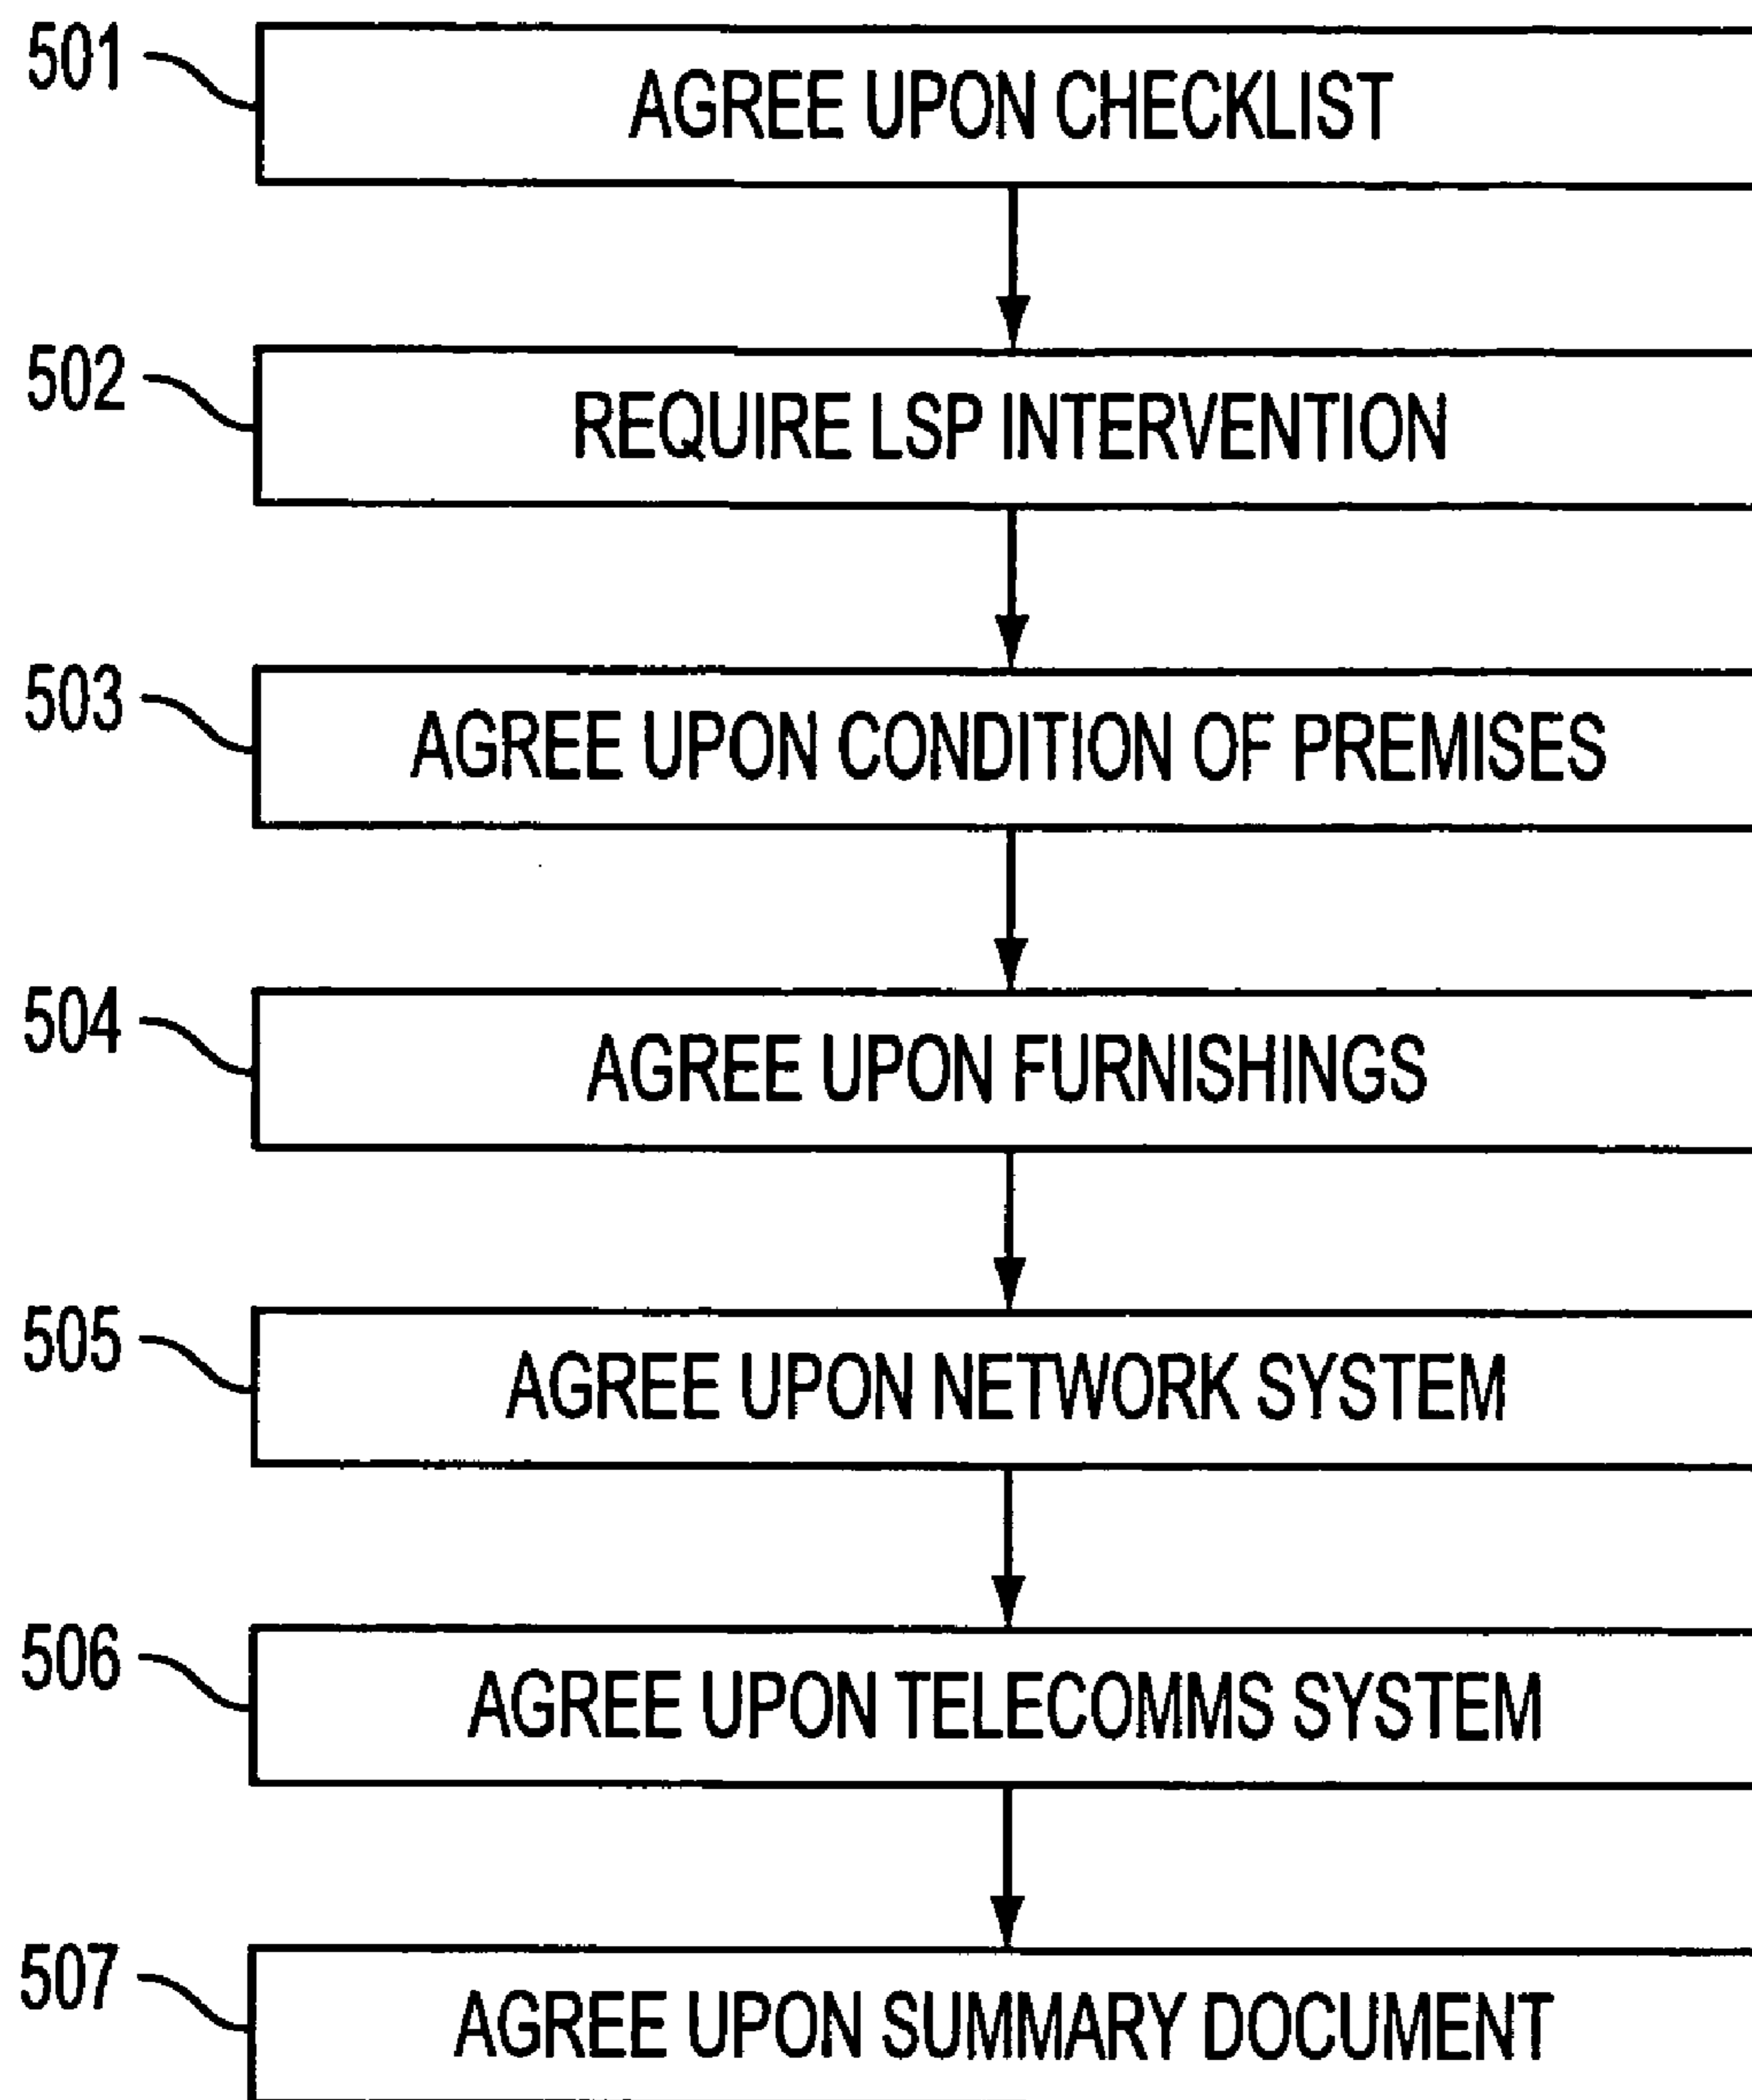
501
AGREE UPON CHECKLIST

502
REQUIRE LSP INTERVENTION

503
AGREE UPON CONDITION OF PREMISES

504
AGREE UPON FURNISHINGS

505
AGREE UPON NETWORK SYSTEM

506
AGREE UPON TELECOMMS SYSTEM

507
AGREE UPON SUMMARY DOCUMENT